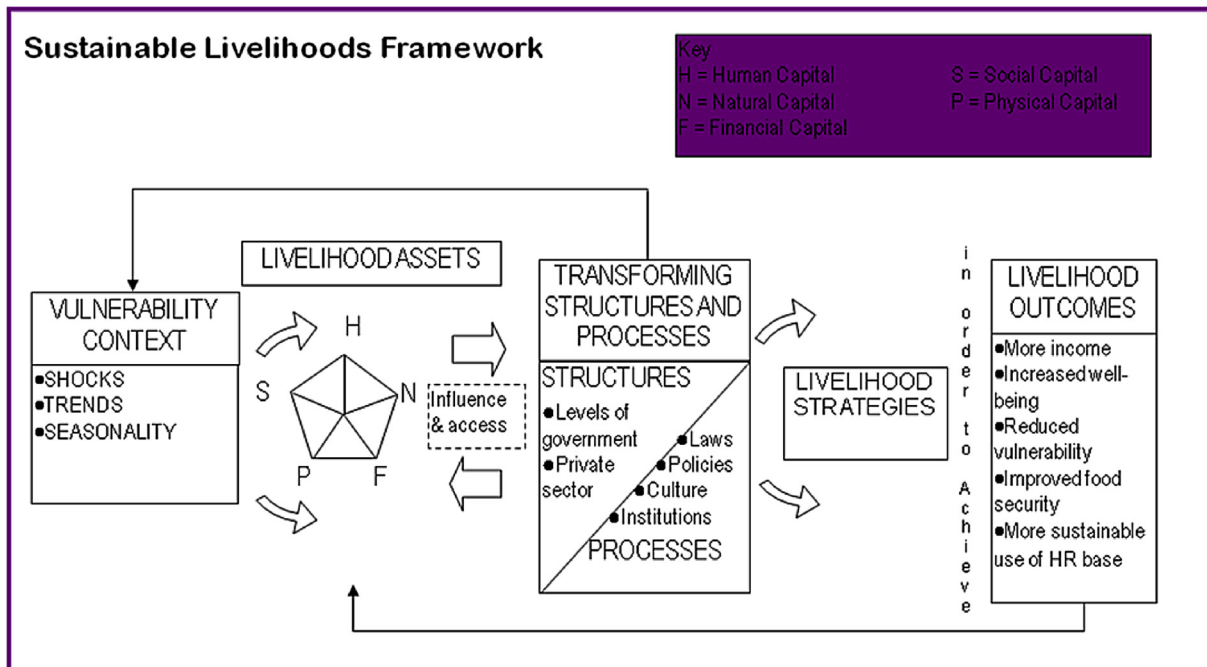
Sustainable Livelihoods Framework

Key
H = Human Capital
N = Natural Capital
F = Financial Capital
S = Social Capital
P = Physical Capital

LIVELIHOOD ASSETS

VULNERABILITY CONTEXT
•SHOCKS
•TRENDS
•SEASONALITY

H
S
N
P
F

Influence & access

TRANSFORMING STRUCTURES AND PROCESSES

STRUCTURES
•Levels of government
•Private sector
•Laws
•Policies
•Culture
•Institutions
PROCESSES

LIVELIHOOD STRATEGIES

in order to Achieve

LIVELIHOOD OUTCOMES
•More income
•Increased well-being
•Reduced vulnerability
•Improved food security
•More sustainable use of HR base